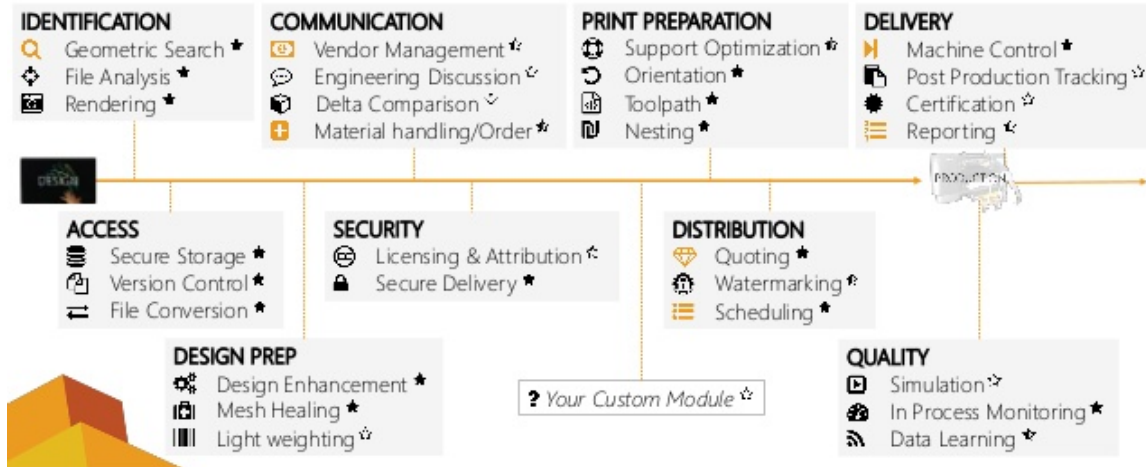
IDENTIFICATION
Geometric Search
File Analysis
Rendering

COMMUNICATION
Vendor Management
Engineering Discussion
Delta Comparison
Material handling/Order

PRINT PREPARATION
Support Optimization
Orientation
Toolpath
Nesting

DELIVERY
Machine Control
Post Production Tracking
Certification
Reporting

DESIGN

PRODUCTION

ACCESS
Secure Storage
Version Control
File Conversion

SECURITY
Licensing & Attribution
Secure Delivery

DISTRIBUTION
Quoting
Watermarking
Scheduling

DESIGN PREP
Design Enhancement
Mesh Healing
Light weighting

? Your Custom Module

QUALITY
Simulation
In Process Monitoring
Data Learning